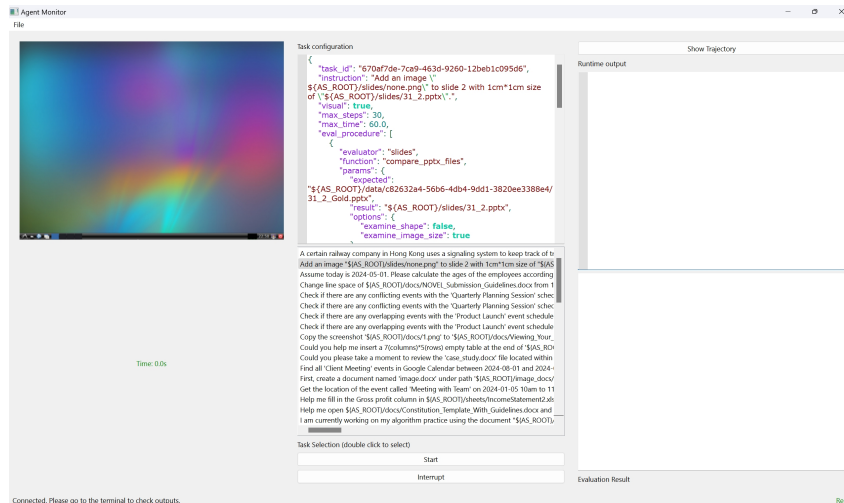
Agent Monitor
File

Task configuration

{
"task_id": "670af7de-7ca9-463d-9260-12beb1c095d6",
"instruction": "Add an image \"${AS_ROOT}/slides/none.png\" to slide 2 with 1cm*1cm size of \"${AS_ROOT}/slides/31_2.pptx\".",
"visual": true,
"max_steps": 30,
"max_time": 60.0,
"eval_procedure": [
{
"evaluator": "slides",
"function": "compare_pptx_files",
"params": {
"expected": "${AS_ROOT}/data/c82632a4-56b6-4db4-9dd1-3820ee3388e4/31_2_Gold.pptx",
"result": "${AS_ROOT}/slides/31_2.pptx",
"options": {
"examine_shape": false,
"examine_image_size": true

Show Trajectory

Runtime output

A certain railway company in Hong Kong uses a signaling system to keep track of tr
Add an image "${AS_ROOT}/slides/none.png" to slide 2 with 1cm*1cm size of "${AS
Assume today is 2024-05-01. Please calculate the ages of the employees according
Change line space of ${AS_ROOT}/docs/NOVEL_Submission_Guidelines.docx from 1
Check if there are any conflicting events with the 'Quarterly Planning Session' sche
Check if there are any conflicting events with the 'Quarterly Planning Session' sche
Check if there are any overlapping events with the 'Product Launch' event schedule
Check if there are any overlapping events with the 'Product Launch' event schedule
Copy the screenshot "${AS_ROOT}/docs/1.png' to '${AS_ROOT}/docs/Viewing_Your_
Could you help me insert a 7(columns)*5(rows) empty table at the end of '${AS_RO
Could you please take a moment to review the 'case_study.docx' file located within
Find all 'Client Meeting' events in Google Calendar between 2024-08-01 and 2024-
First, create a document named 'image.docx' under path '${AS_ROOT}/image_docs/
Get the location of the event called 'Meeting with Team' on 2024-01-05 10am to 11
Help me fill in the Gross profit column in ${AS_ROOT}/sheets/IncomeStatement2.xl
Help me open ${AS_ROOT}/docs/Constitution_Template_With_Guidelines.docx and
I am currently working on my algorithm practice using the document "${AS_ROOT}/

Time: 0.0s

Task Selection (double click to select)

Start

Interrupt

Evaluation Result

Connected. Please go to the terminal to check outputs.